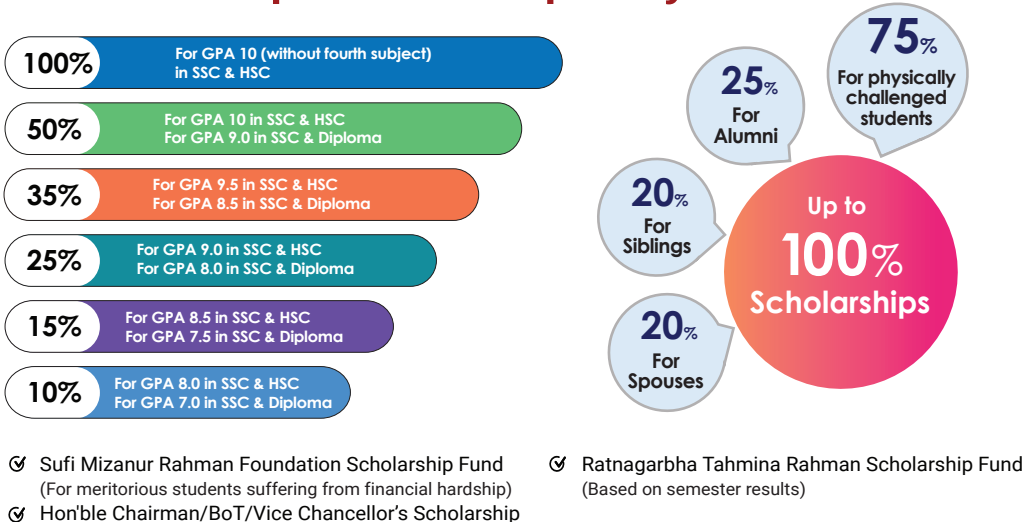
100% For GPA 10 (without fourth subject) in SSC & HSC

50% For GPA 10 in SSC & HSC
For GPA 9.0 in SSC & Diploma

35% For GPA 9.5 in SSC & HSC
For GPA 8.5 in SSC & Diploma

25% For GPA 9.0 in SSC & HSC
For GPA 8.0 in SSC & Diploma

15% For GPA 8.5 in SSC & HSC
For GPA 7.5 in SSC & Diploma

10% For GPA 8.0 in SSC & HSC
For GPA 7.0 in SSC & Diploma

25% For Alumni

75% For physically challenged students

20% For Siblings

Up to 100% Scholarships

20% For Spouses

Sufi Mizanur Rahman Foundation Scholarship Fund
(For meritorious students suffering from financial hardship)

Hon'ble Chairman/BoT/Vice Chancellor's Scholarship

Ratnagarbha Tahmina Rahman Scholarship Fund
(Based on semester results)